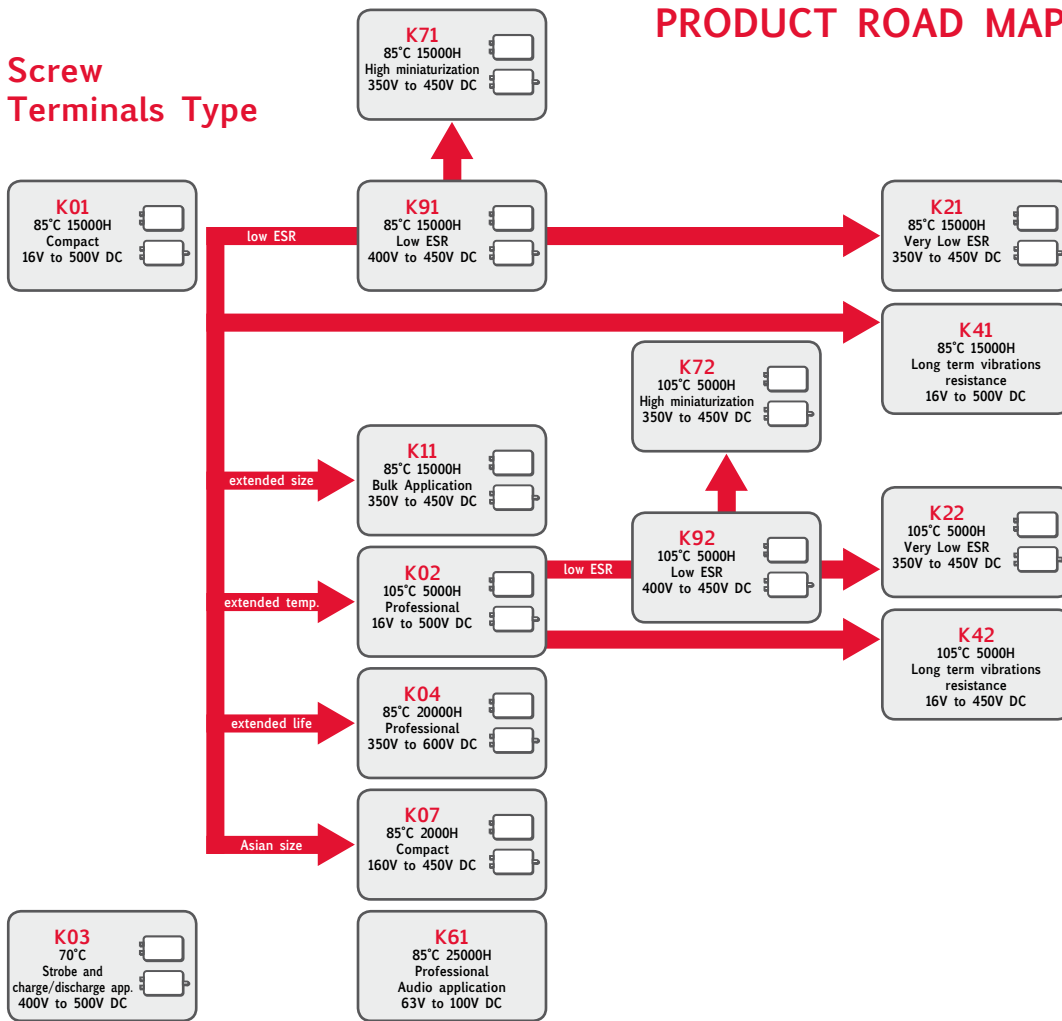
PRODUCT ROAD MAP

Screw Terminals Type

K71
85°C 15000H
High miniaturization
350V to 450V DC

K01
85°C 15000H
Compact
16V to 500V DC

low ESR

K91
85°C 15000H
Low ESR
400V to 450V DC

K21
85°C 15000H
Very Low ESR
350V to 450V DC

K41
85°C 15000H
Long term vibrations resistance
16V to 500V DC

K72
105°C 5000H
High miniaturization
350V to 450V DC

extended size

K11
85°C 15000H
Bulk Application
350V to 450V DC

K92
105°C 5000H
Low ESR
400V to 450V DC

K22
105°C 5000H
Very Low ESR
350V to 450V DC

low ESR

extended temp.

K02
105°C 5000H
Professional
16V to 500V DC

K42
105°C 5000H
Long term vibrations resistance
16V to 450V DC

extended life

K04
85°C 20000H
Professional
350V to 600V DC

Asian size

K07
85°C 2000H
Compact
160V to 450V DC

K03
70°C
Strobe and charge/discharge app.
400V to 500V DC

K61
85°C 25000H
Professional
Audio application
63V to 100V DC